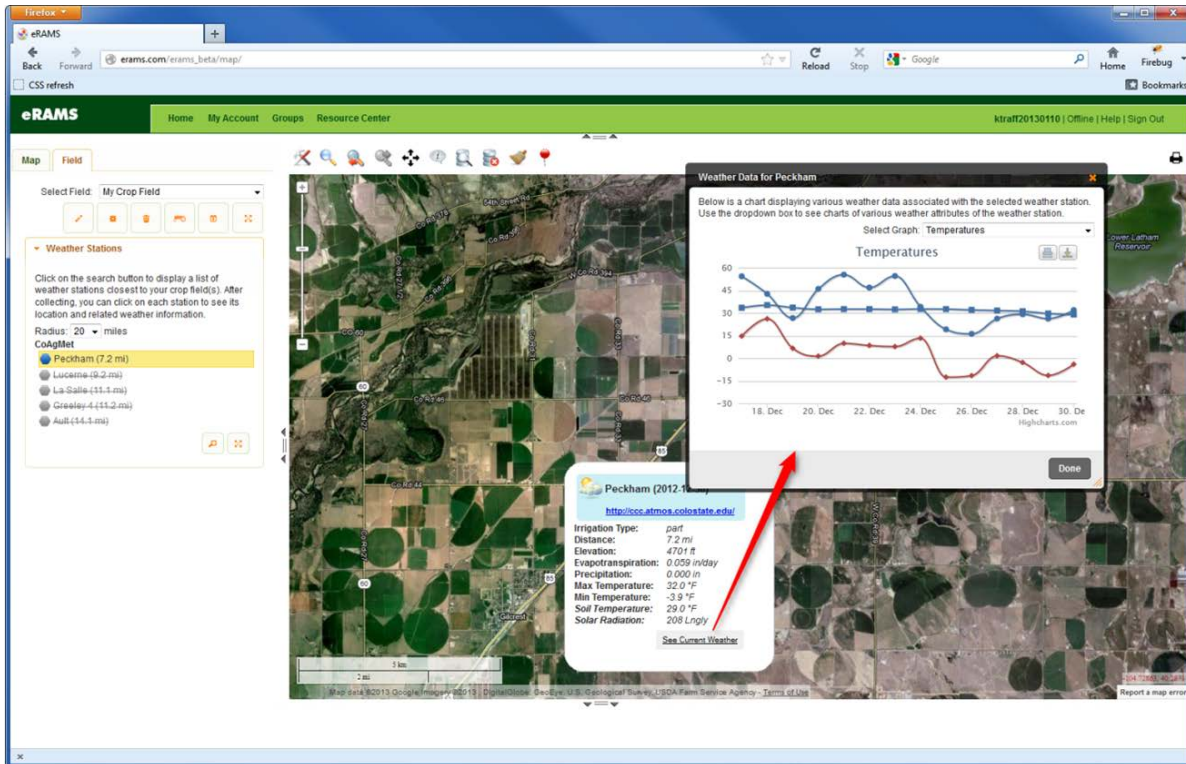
Firefox
eRAMS
+
Back Forward
erams.com/erams_beta/map/
Reload Stop
Google
Home Firebug
CSS refresh
Bookmarks

eRAMS
Home My Account Groups Resource Center
ktraff20130110 | Offline | Help | Sign Out

Map Field
Select Field: My Crop Field
Weather Stations
Click on the search button to display a list of weather stations closest to your crop field(s). After collecting, you can click on each station to see its location and related weather information.
Radius: 20 miles
CoAgMet
Peckham (7.2 mi)
Lucerne (9.2 mi)
La Salle (11.1 mi)
Greeley 4 (11.2 mi)
Ault (14.1 mi)

Weather Data for Peckham
Below is a chart displaying various weather data associated with the selected weather station. Use the dropdown box to see charts of various weather attributes of the weather station.
Select Graph: Temperatures
Temperatures
60
45
30
15
0
-15
-30
18. Dec 20. Dec 22. Dec 24. Dec 26. Dec 28. Dec 30. De
Highcharts.com
Done

Peckham (2012-12-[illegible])
http://ccc.atmos.colostate.edu/
Irrigation Type: part
Distance: 7.2 mi
Elevation: 4701 ft
Evapotranspiration: 0.059 in/day
Precipitation: 0.000 in
Max Temperature: 32.0 °F
Min Temperature: -3.9 °F
Soil Temperature: 29.0 °F
Solar Radiation: 208 Lngly
See Current Weather

54th Street Rd
W Co Rd 394
Co Rd 60
Co Rd 46
Co Rd 44
85
60
Gilcrest
Lower Latham Reservoir
5 km
2 mi
Map data ©2013 Google Imagery ©2013 DigitalGlobe, GeoEye, U.S. Geological Survey, USDA Farm Service Agency - Terms of Use
Report a map error